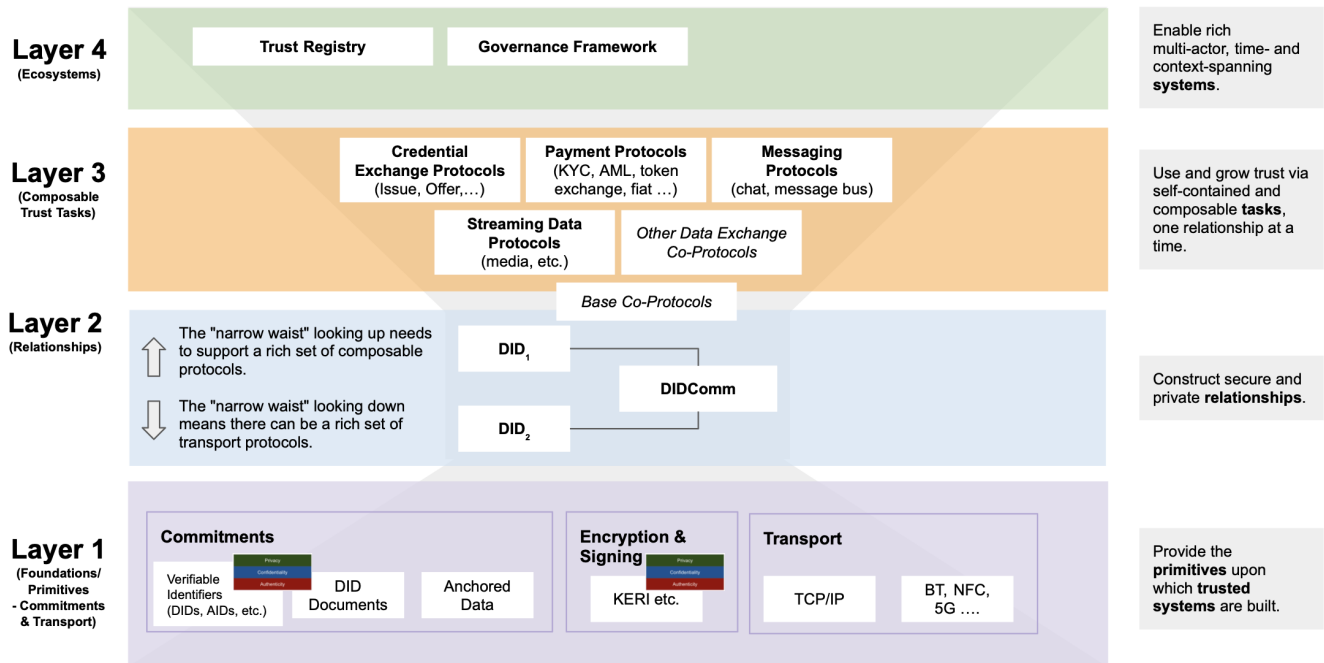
Layer 4
(Ecosystems)

Trust Registry

Governance Framework

Enable rich multi-actor, time- and context-spanning **systems**.

Layer 3
(Composable Trust Tasks)

Credential Exchange Protocols
(Issue, Offer,…)

Payment Protocols
(KYC, AML, token exchange, fiat …)

Messaging Protocols
(chat, message bus)

Streaming Data Protocols
(media, etc.)

Other Data Exchange Co-Protocols

Use and grow trust via self-contained and composable **tasks**, one relationship at a time.

Base Co-Protocols

Layer 2
(Relationships)

The "narrow waist" looking up needs to support a rich set of composable protocols.

The "narrow waist" looking down means there can be a rich set of transport protocols.

$DID_1$

DIDComm

$DID_2$

Construct secure and private **relationships**.

Layer 1
(Foundations/ Primitives - Commitments & Transport)

Commitments

Privacy
Confidentiality
Authenticity

Verifiable Identifiers
(DIDs, AIDs, etc.)

DID Documents

Anchored Data

Encryption & Signing

Privacy
Confidentiality
Authenticity

KERI etc.

Transport

TCP/IP

BT, NFC, 5G ….

Provide the **primitives** upon which **trusted systems** are built.